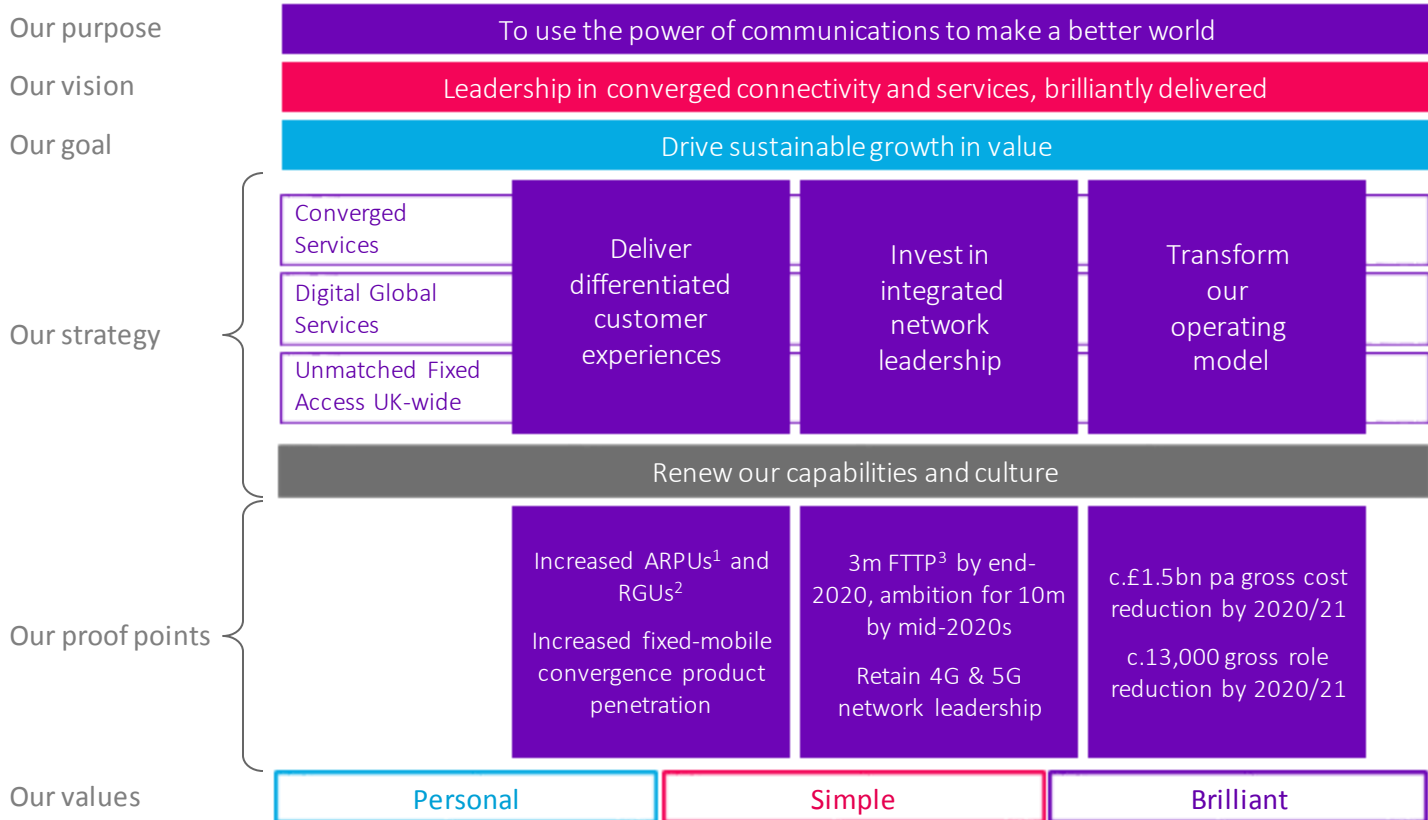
Our purpose

To use the power of communications to make a better world

Our vision

Leadership in converged connectivity and services, brilliantly delivered

Our goal

Drive sustainable growth in value

Our strategy

Converged Services

Digital Global Services

Unmatched Fixed Access UK-wide

Deliver differentiated customer experiences

Invest in integrated network leadership

Transform our operating model

Renew our capabilities and culture

Our proof points

Increased ARPUs$^1$ and RGUs$^2$

Increased fixed-mobile convergence product penetration

3m FTTP$^3$ by end-2020, ambition for 10m by mid-2020s

Retain 4G & 5G network leadership

c.£1.5bn pa gross cost reduction by 2020/21

c.13,000 gross role reduction by 2020/21

Our values

Personal

Simple

Brilliant